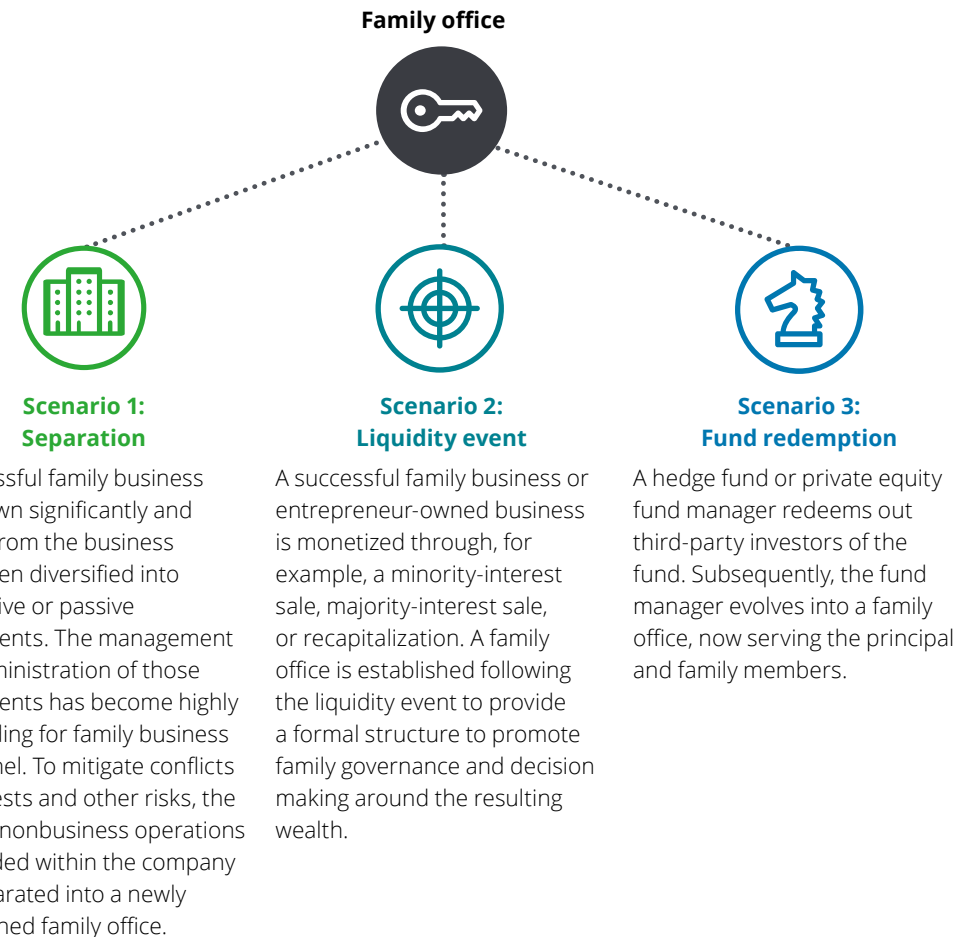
Family office

Scenario 1: Separation

ssful family business wn significantly and rom the business en diversified into ive or passive ents. The management ninistration of those ents has become highly ling for family business nel. To mitigate conflicts ests and other risks, the nonbusiness operations ded within the company arated into a newly ned family office.

Scenario 2: Liquidity event

A successful family business or entrepreneur-owned business is monetized through, for example, a minority-interest sale, majority-interest sale, or recapitalization. A family office is established following the liquidity event to provide a formal structure to promote family governance and decision making around the resulting wealth.

Scenario 3: Fund redemption

A hedge fund or private equity fund manager redeems out third-party investors of the fund. Subsequently, the fund manager evolves into a family office, now serving the principal and family members.